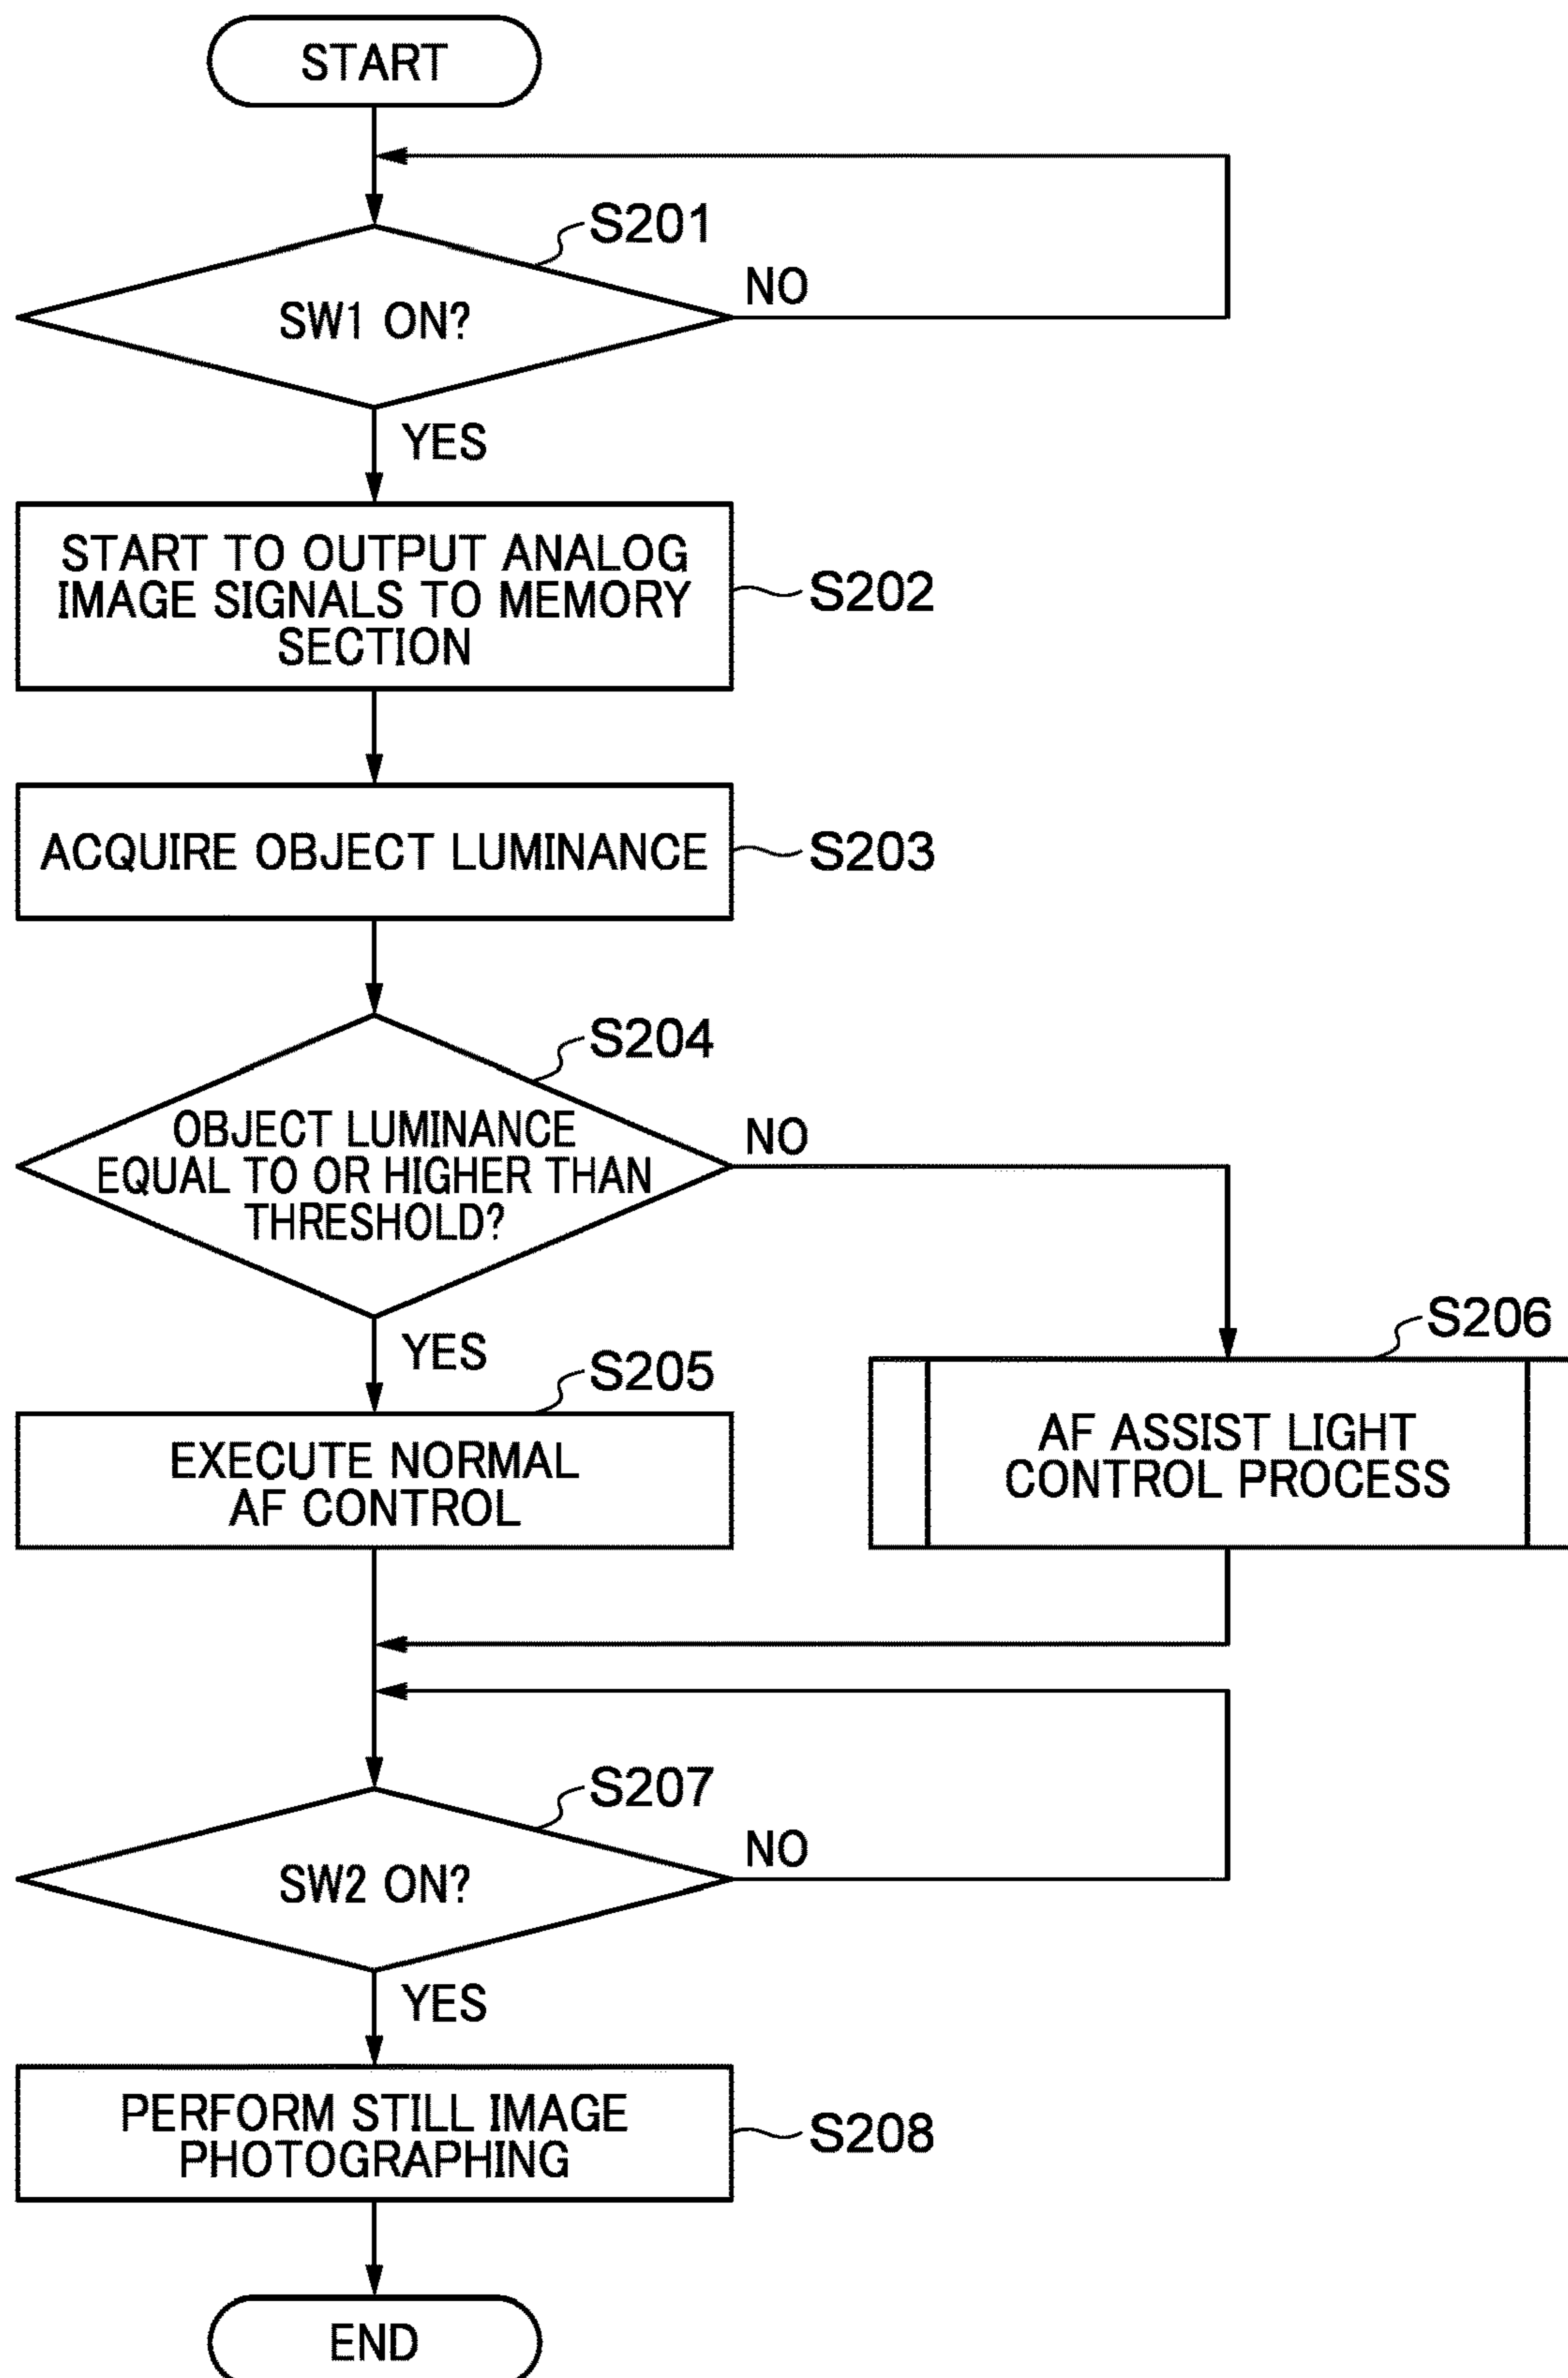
START

S201

SW1 ON?

NO

YES

START TO OUTPUT ANALOG IMAGE SIGNALS TO MEMORY SECTION

S202

ACQUIRE OBJECT LUMINANCE

S203

S204

OBJECT LUMINANCE EQUAL TO OR HIGHER THAN THRESHOLD?

NO

YES

S205

EXECUTE NORMAL AF CONTROL

S206

AF ASSIST LIGHT CONTROL PROCESS

S207

SW2 ON?

NO

YES

PERFORM STILL IMAGE PHOTOGRAPHING

S208

END